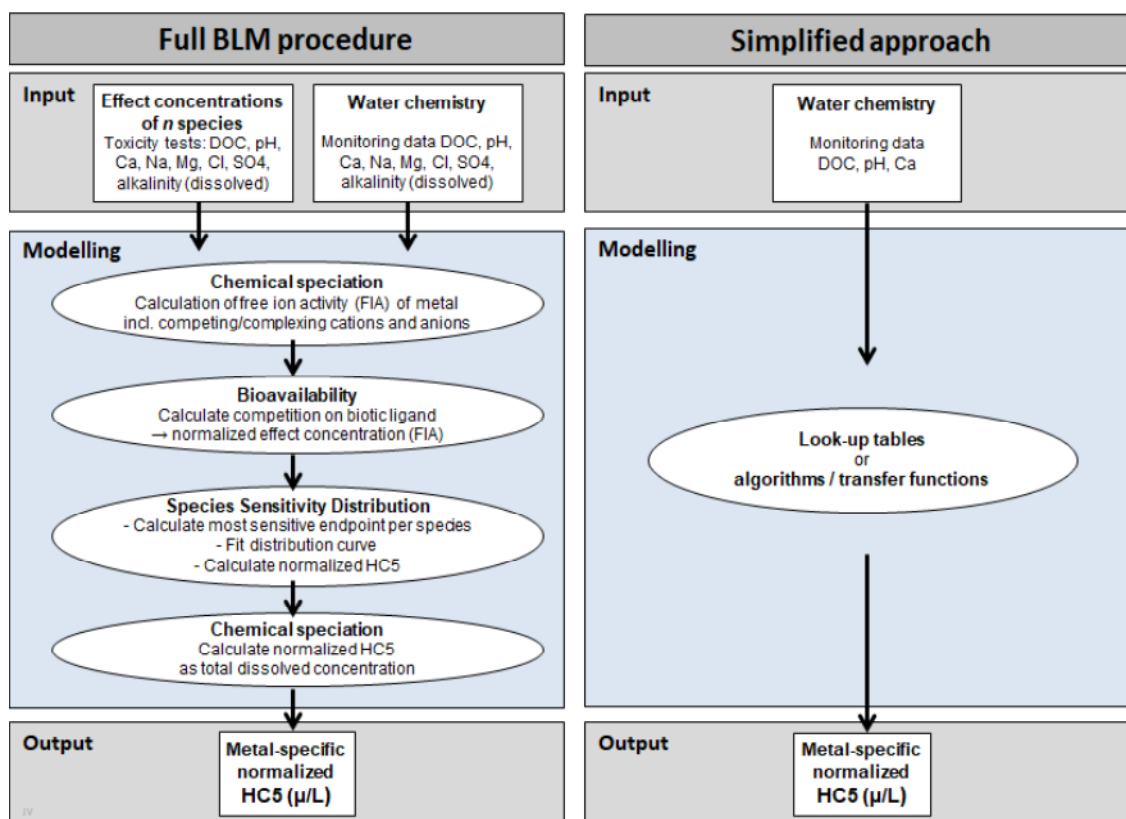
Full BLM procedure

Input

Effect concentrations of *n* species
Toxicity tests: DOC, pH, Ca, Na, Mg, Cl, SO4, alkalinity (dissolved)

Water chemistry
Monitoring data DOC, pH, Ca, Na, Mg, Cl, SO4, alkalinity (dissolved)

Modelling

Chemical speciation
Calculation of free ion activity (FIA) of metal incl. competing/complexing cations and anions

Bioavailability
Calculate competition on biotic ligand → normalized effect concentration (FIA)

Species Sensitivity Distribution
- Calculate most sensitive endpoint per species
- Fit distribution curve
- Calculate normalized HC5

Chemical speciation
Calculate normalized HC5 as total dissolved concentration

Output

Metal-specific normalized HC5 (µ/L)

Simplified approach

Input

Water chemistry
Monitoring data DOC, pH, Ca

Modelling

Look-up tables
or
algorithms / transfer functions

Output

Metal-specific normalized HC5 (µ/L)